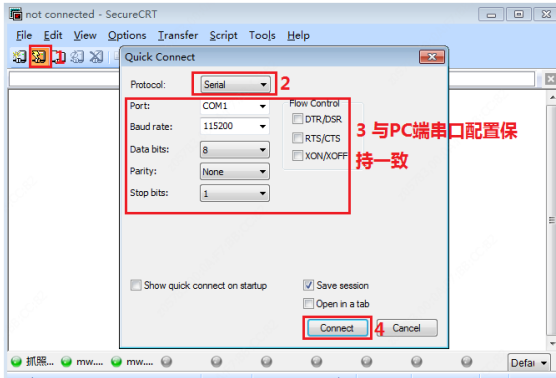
not connected - SecureCRT

File Edit View Options Transfer Script Tools Help

Quick Connect

Protocol: Serial

2

Port: COM1

Baud rate: 115200

Data bits: 8

Parity: None

Stop bits: 1

Flow Control

DTR/DSR

RTS/CTS

XON/XOFF

3 与PC端串口配置保持一致

Show quick connect on startup

Save session

Open in a tab

Connect

4

Cancel

抓限... mw... mw...

Defau